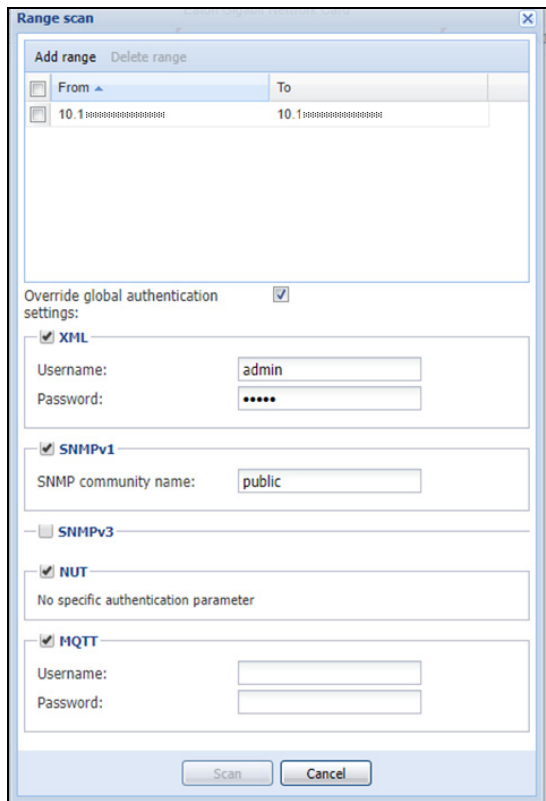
Range scan

Add range Delete range

| From ▲ | To |
|---|---|
| 10.1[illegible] | 10.1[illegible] |

Override global authentication settings:

XML
Username: admin
Password: •••••

SNMPv1
SNMP community name: public

SNMPv3

NUT
No specific authentication parameter

MQTT
Username:
Password:

Scan Cancel